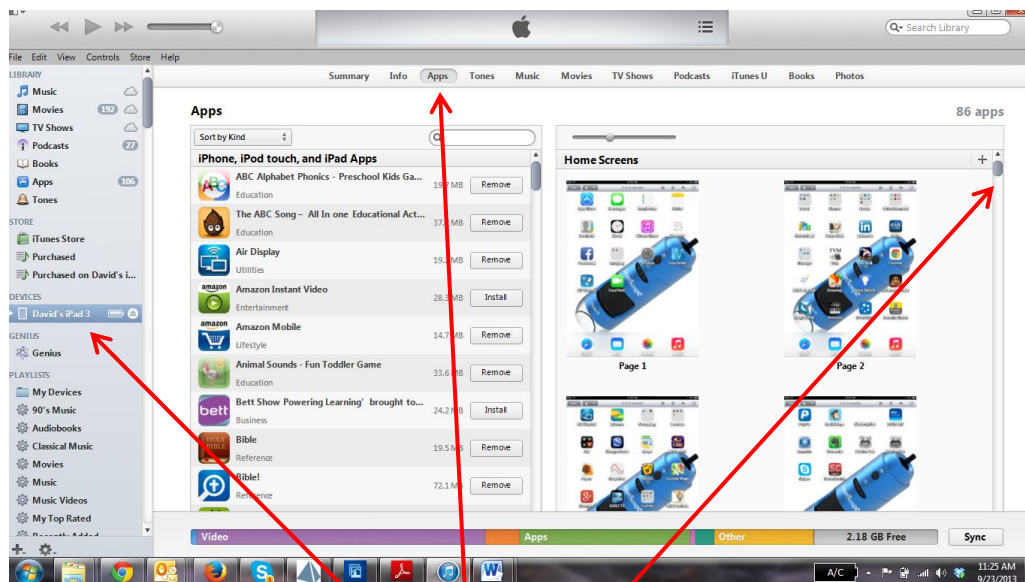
Search Library

File Edit View Controls Store Help

LIBRARY
Music
Movies 192
TV Shows
Podcasts 27
Books
Apps 106
Tones

STORE
iTunes Store
Purchased
Purchased on David's i...

DEVICES
David's iPad 3

GENIUS
Genius

PLAYLISTS
My Devices
90's Music
Audiobooks
Classical Music
Movies
Music
Music Videos
My Top Rated

Summary Info Apps Tones Music Movies TV Shows Podcasts iTunes U Books Photos

Apps

86 apps

Sort by Kind

iPhone, iPod touch, and iPad Apps

| | | | |
|---|---|---|---|
| ABC Alphabet Phonics - Preschool Kids Ga... | Education | 19.7 MB | Remove |
| The ABC Song – All In one Educational Act... | Education | 37.1 MB | Remove |
| Air Display | Utilities | 19.2 MB | Remove |
| Amazon Instant Video | Entertainment | 28.3 MB | Install |
| Amazon Mobile | Lifestyle | 14.7 MB | Remove |
| Animal Sounds - Fun Toddler Game | Education | 33.6 MB | Remove |
| Bett Show Powering Learning' brought to... | Business | 24.2 MB | Install |
| Bible | Reference | 19.5 MB | Remove |
| Bible! | Reference | 72.1 MB | Remove |

Home Screens

Page 1

Page 2

Video Apps Other 2.18 GB Free Sync

A/C 11:25 AM 9/23/2013